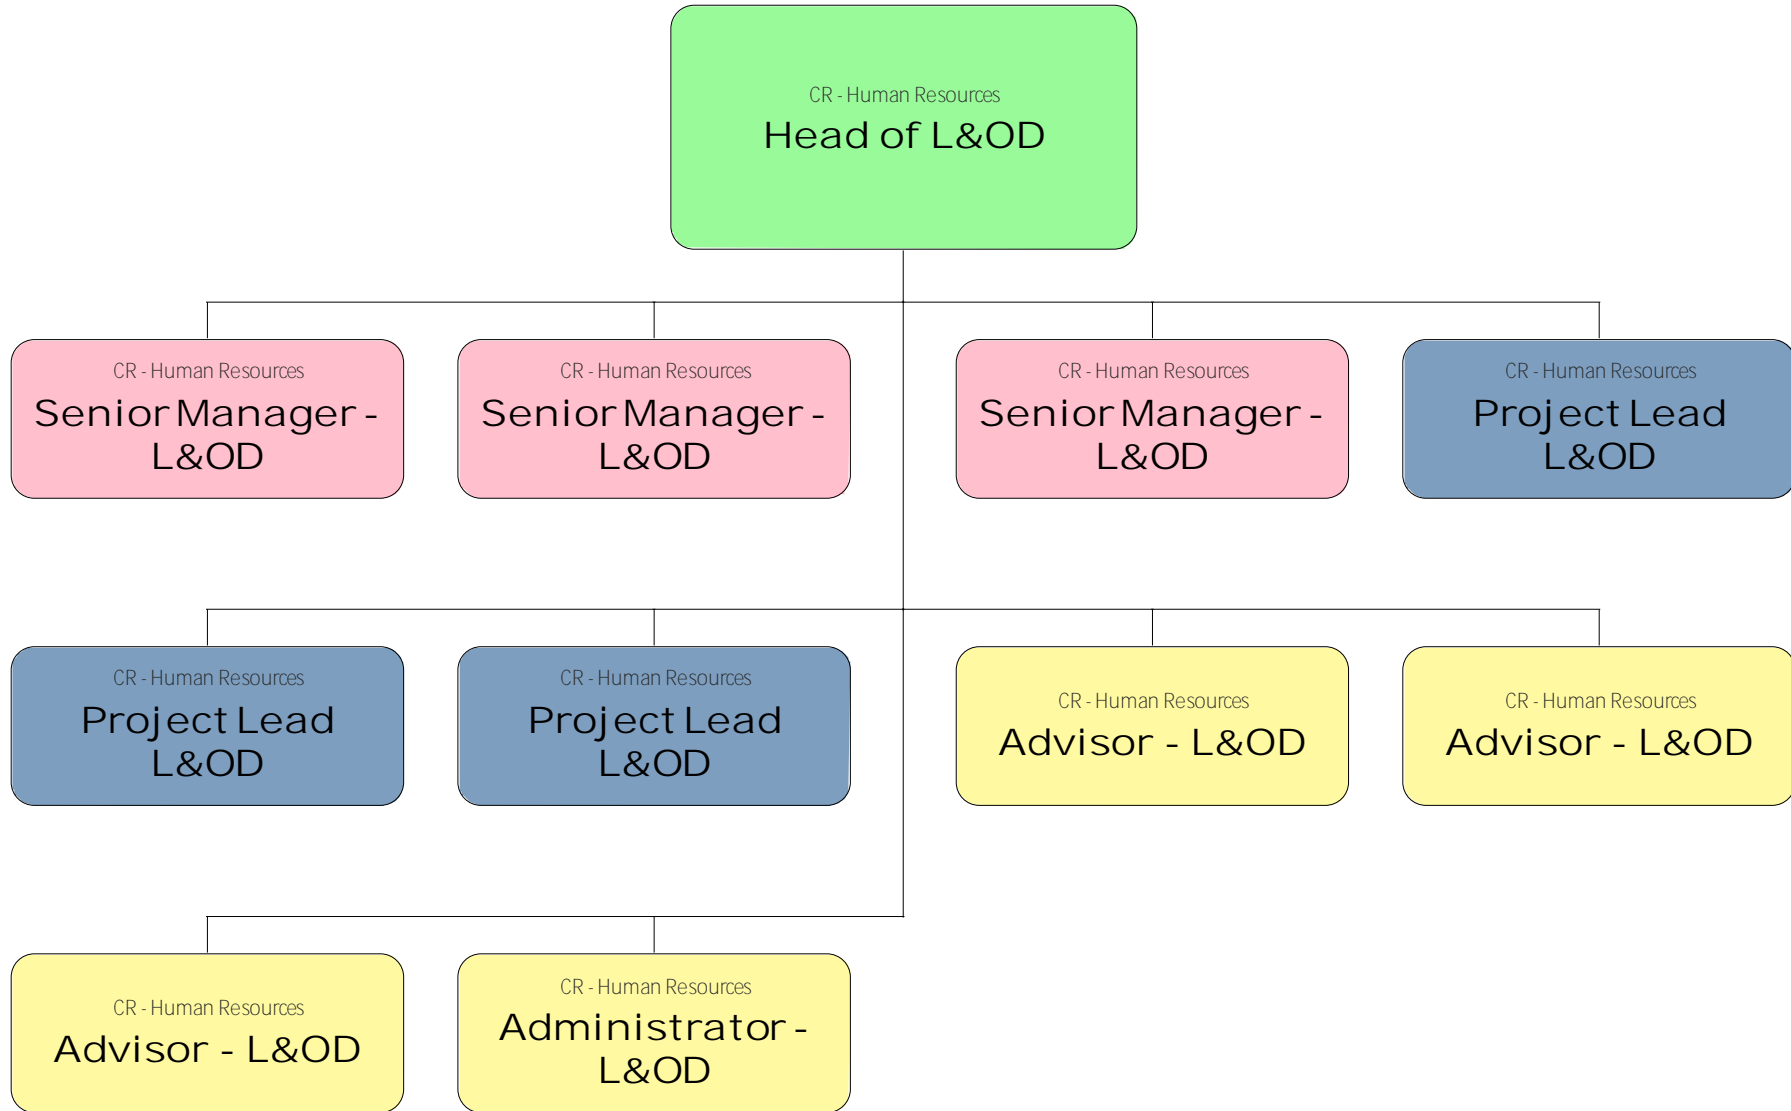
CR - Human Resources
Head of L&OD

CR - Human Resources
Senior Manager - L&OD

CR - Human Resources
Senior Manager - L&OD

CR - Human Resources
Senior Manager - L&OD

CR - Human Resources
Project Lead L&OD

CR - Human Resources
Project Lead L&OD

CR - Human Resources
Project Lead L&OD

CR - Human Resources
Advisor - L&OD

CR - Human Resources
Advisor - L&OD

CR - Human Resources
Advisor - L&OD

CR - Human Resources
Administrator - L&OD